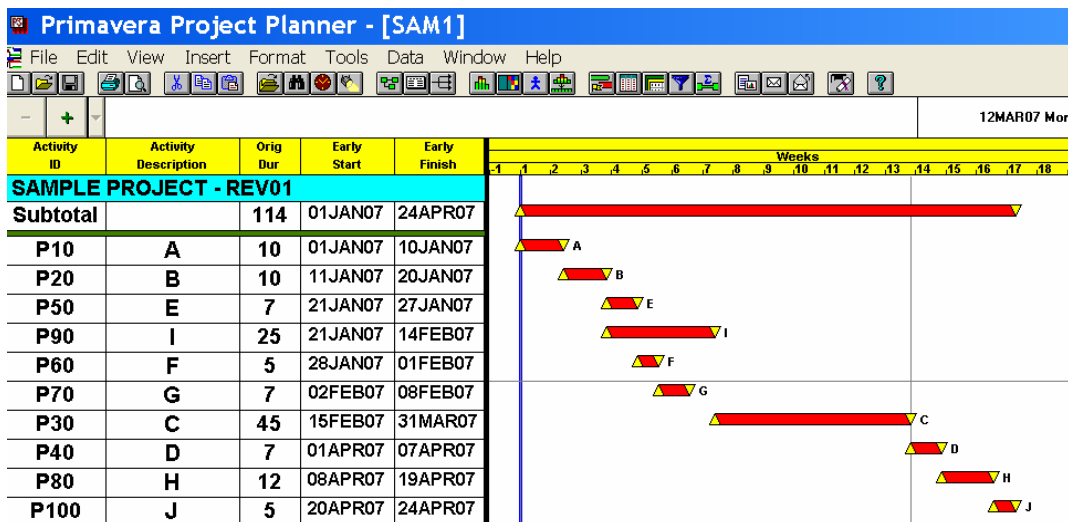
Primavera Project Planner - [SAM1]

File Edit View Insert Format Tools Data Window Help

12MAR07 Mor

| Activity ID | Activity Description | Orig Dur | Early Start | Early Finish |
|---|---|---|---|---|
| SAMPLE PROJECT - REV01 | | | | |
| Subtotal | | 114 | 01JAN07 | 24APR07 |
| P10 | A | 10 | 01JAN07 | 10JAN07 |
| P20 | B | 10 | 11JAN07 | 20JAN07 |
| P50 | E | 7 | 21JAN07 | 27JAN07 |
| P90 | I | 25 | 21JAN07 | 14FEB07 |
| P60 | F | 5 | 28JAN07 | 01FEB07 |
| P70 | G | 7 | 02FEB07 | 08FEB07 |
| P30 | C | 45 | 15FEB07 | 31MAR07 |
| P40 | D | 7 | 01APR07 | 07APR07 |
| P80 | H | 12 | 08APR07 | 19APR07 |
| P100 | J | 5 | 20APR07 | 24APR07 |

Weeks
-1 1 2 3 4 5 6 7 8 9 10 11 12 13 14 15 16 17 18

A
B
E
I
F
G
C
D
H
J